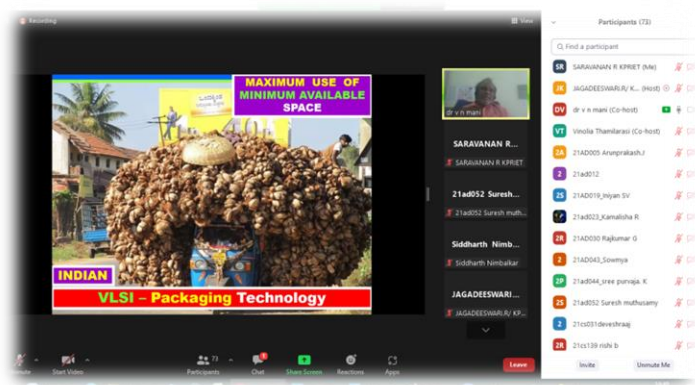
Recording

View

MAXIMUM USE OF MINIMUM AVAILABLE SPACE

INDIAN

VLSI – Packaging Technology

dr v n mani

SARAVANAN R...

SARAVANAN R KPRIET

21ad052 Suresh...

21ad052 Suresh muth...

Siddharth Nimb...

Siddharth Nimbalkar

JAGADEESWARI...

JAGADEESWARI/ KP...

Participants (73)

Find a participant

SR SARAVANAN R KPRIET (Me)

JK JAGADEESWARI/ K... (Host)

DV dr v n mani (Co-host)

VT Vinolia Thamilarasi (Co-host)

2A 21AD005 Arunprakash.!

2 21ad012

2S 21AD019_Iniyan SV

21ad023_Kamalisha R

2R 21AD030 Rajkumar G

2 21AD043_Sowmya

2P 21ad044_sree purvaja. K

2S 21ad052 Suresh muthusamy

2 21cs031deveshraaj

2R 21cs139 rishi b

Invite

Unmute Me

Unmute

Start Video

73 Participants

Chat

Share Screen

Reactions

Apps

Leave